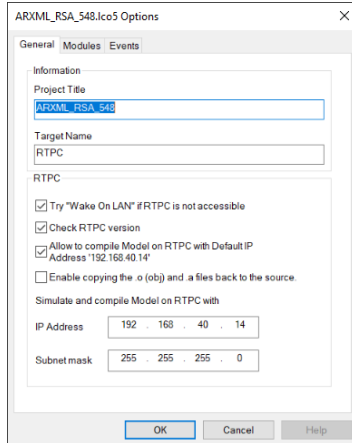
ARXML_RSA_548.lco5 Options

General Modules Events

Information

Project Title

ARXML_RSA_548

Target Name

RTPC

RTPC

Try "Wake On LAN" if RTPC is not accessible

Check RTPC version

Allow to compile Model on RTPC with Default IP Address '192.168.40.14'

Enable copying the .o (obj) and .a files back to the source.

Simulate and compile Model on RTPC with

IP Address 192 . 168 . 40 . 14

Subnet mask 255 . 255 . 255 . 0

OK Cancel Help